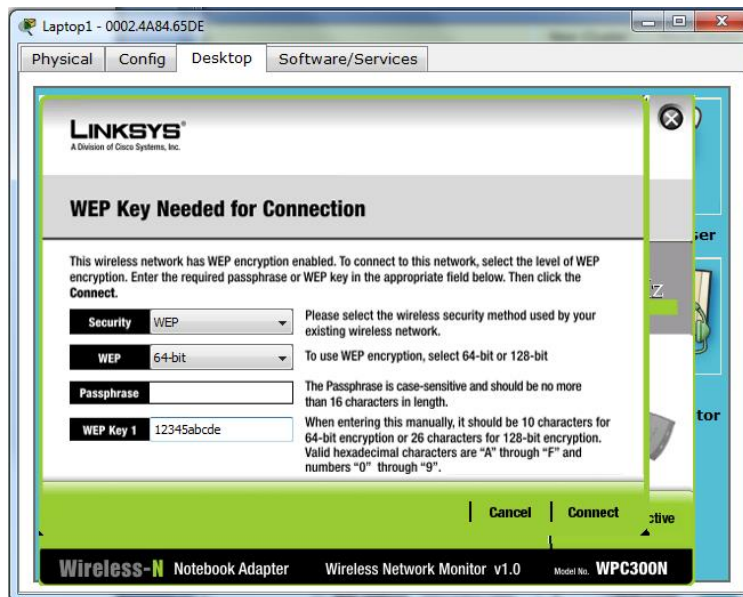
Laptop1 - 0002.4A84.65DE

Physical | Config | Desktop | Software/Services

LINKSYS®
A Division of Cisco Systems, Inc.

WEP Key Needed for Connection

This wireless network has WEP encryption enabled. To connect to this network, select the level of WEP encryption. Enter the required passphrase or WEP key in the appropriate field below. Then click the Connect.

Security: WEP
Please select the wireless security method used by your existing wireless network.

WEP: 64-bit
To use WEP encryption, select 64-bit or 128-bit

Passphrase
The Passphrase is case-sensitive and should be no more than 16 characters in length.

WEP Key 1: 12345abcde
When entering this manually, it should be 10 characters for 64-bit encryption or 26 characters for 128-bit encryption. Valid hexadecimal characters are "A" through "F" and numbers "0" through "9".

Cancel | Connect

ser
Z
tor
ctive

Wireless-N Notebook Adapter   Wireless Network Monitor v1.0   Model No. WPC300N